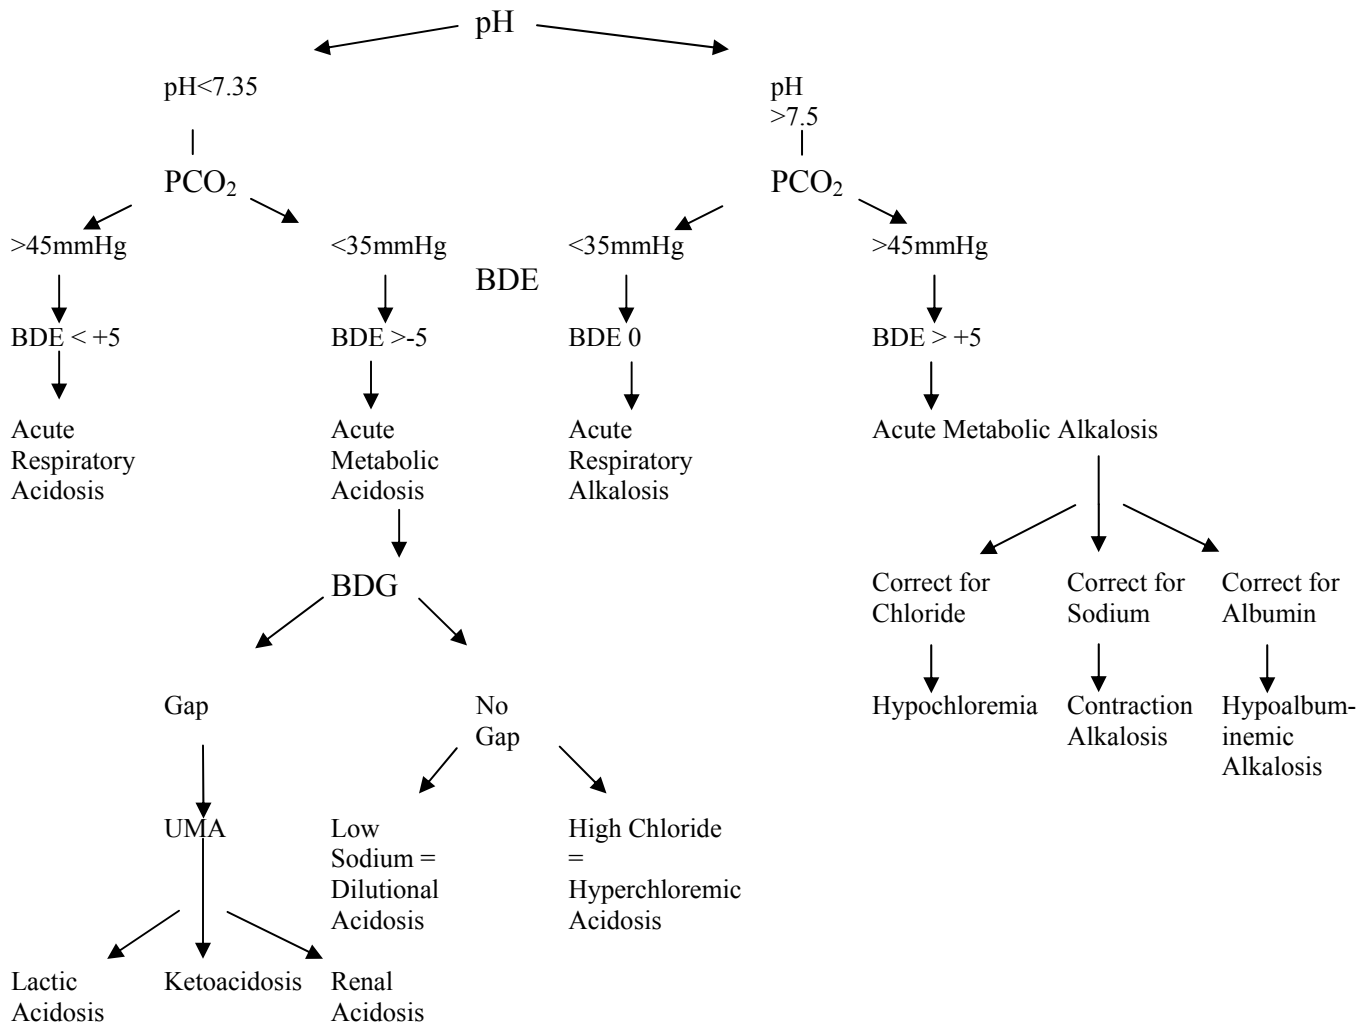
pH

pH<7.35

pH >7.5

$PCO_2$

$PCO_2$

>45mmHg

<35mmHg

BDE

<35mmHg

>45mmHg

BDE < +5

BDE >-5

BDE 0

BDE > +5

Acute Respiratory Acidosis

Acute Metabolic Acidosis

Acute Respiratory Alkalosis

Acute Metabolic Alkalosis

BDG

Correct for Chloride

Correct for Sodium

Correct for Albumin

Hypochloremia

Contraction Alkalosis

Hypoalbuminemic Alkalosis

Gap

No Gap

UMA

Low Sodium = Dilutional Acidosis

High Chloride = Hyperchloremic Acidosis

Lactic Acidosis

Ketoacidosis

Renal Acidosis